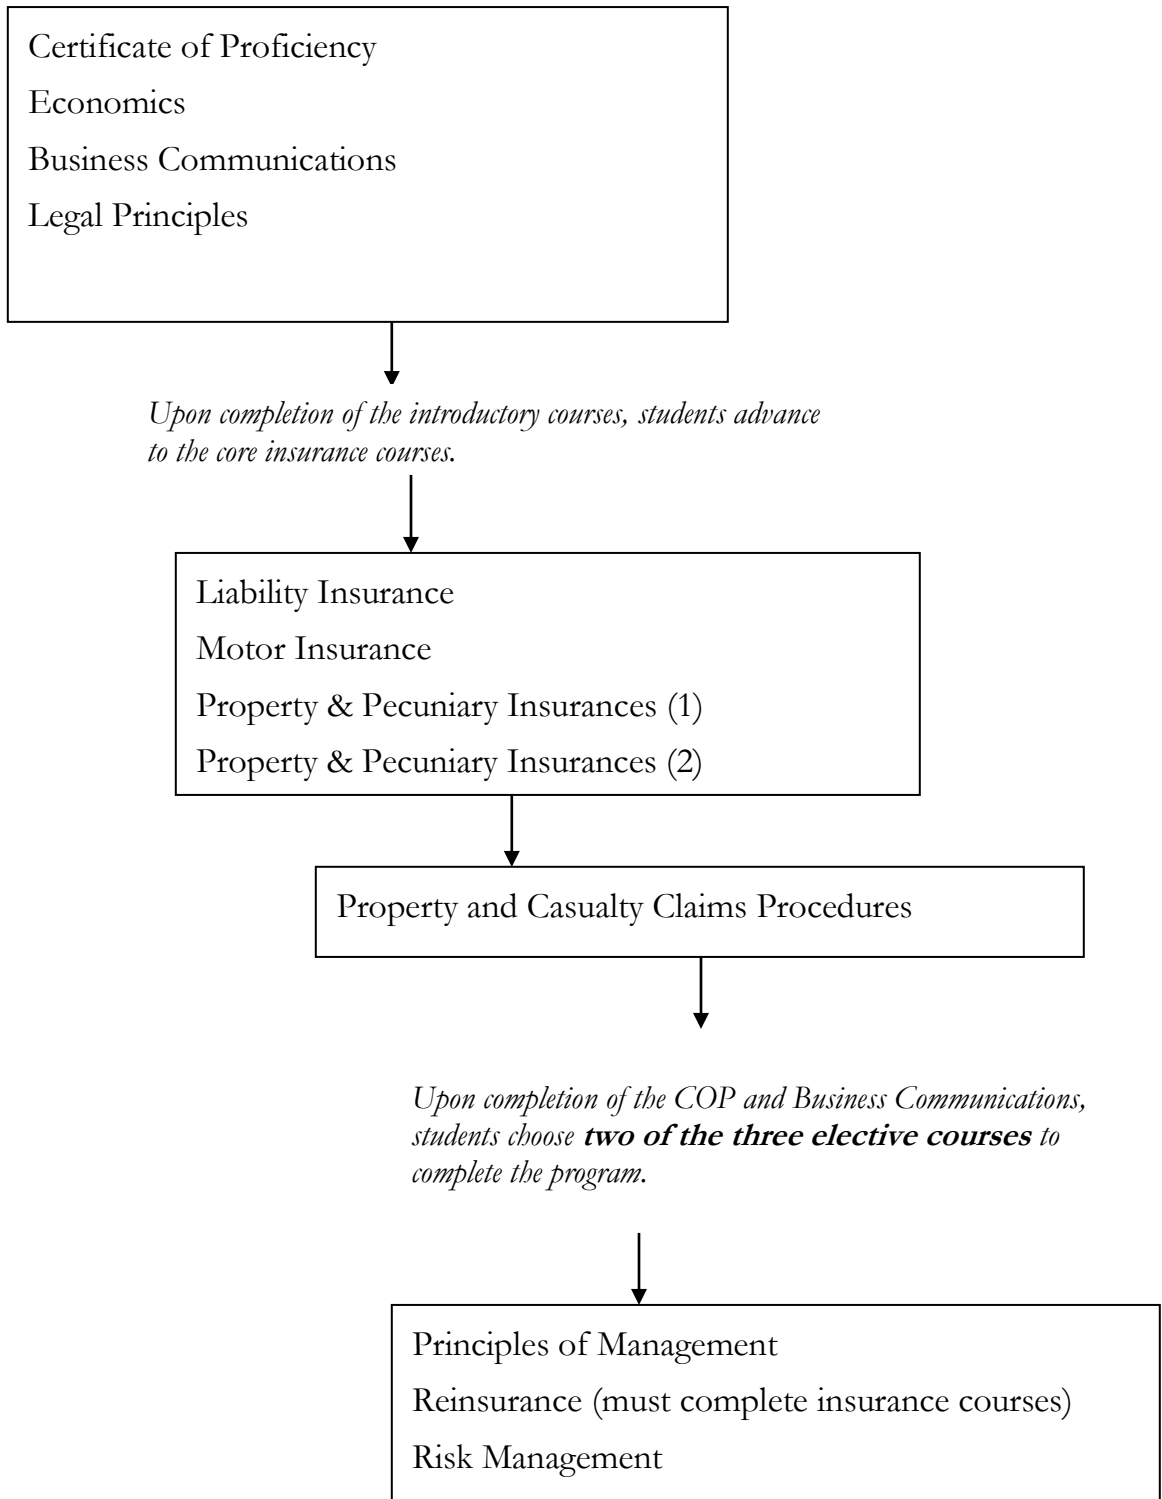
Certificate of Proficiency
Economics
Business Communications
Legal Principles

*Upon completion of the introductory courses, students advance to the core insurance courses.*

Liability Insurance
Motor Insurance
Property & Pecuniary Insurances (1)
Property & Pecuniary Insurances (2)

Property and Casualty Claims Procedures

*Upon completion of the COP and Business Communications, students choose **two of the three elective courses** to complete the program.*

Principles of Management
Reinsurance (must complete insurance courses)
Risk Management